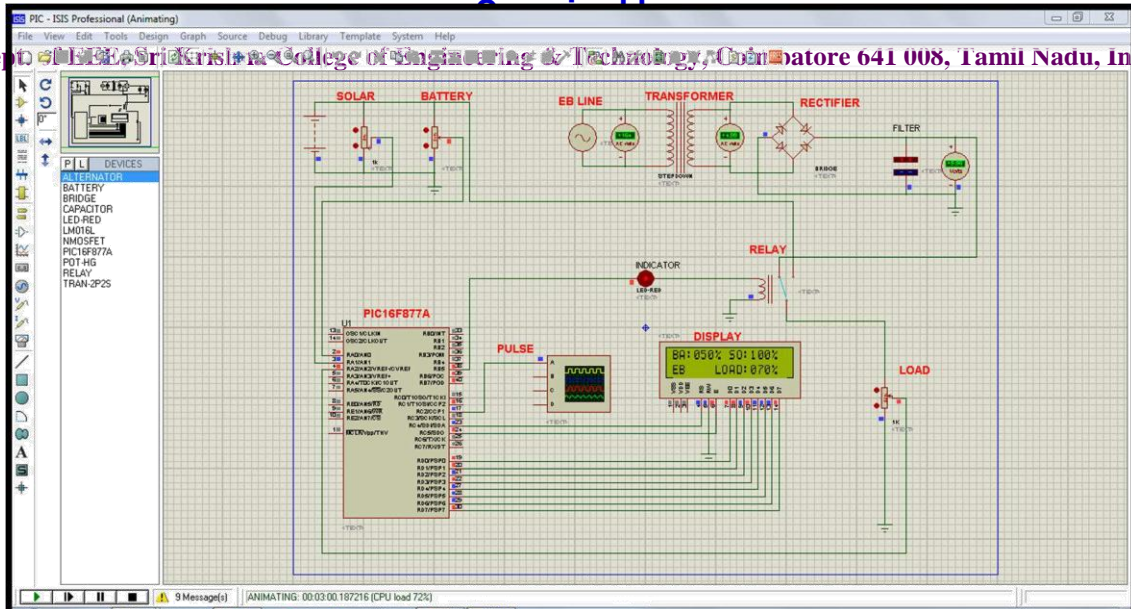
PIC - ISIS Professional (Animating)

File View Edit Tools Design Graph Source Debug Library Template System Help

pt. of EEE, Sri Krishna College of Engineering & Technology, Coimbatore 641 008, Tamil Nadu, In

P L DEVICES
ALTERNATOR
BATTERY
BRIDGE
CAPACITOR
LED-RED
LM016L
NMOSFET
PIC16F877A
POT-HG
RELAY
TRAN-2P2S

SOLAR
BATTERY
EB LINE
TRANSFORMER
RECTIFIER
FILTER
BRIDGE
RELAY
INDICATOR
LED-RED
PIC16F877A
U1
PULSE
DISPLAY
BA:050% SO:100%
EB LOAD:070%
LOAD

9 Message(s)
ANIMATING: 00:03:00.187216 (CPU load 72%)